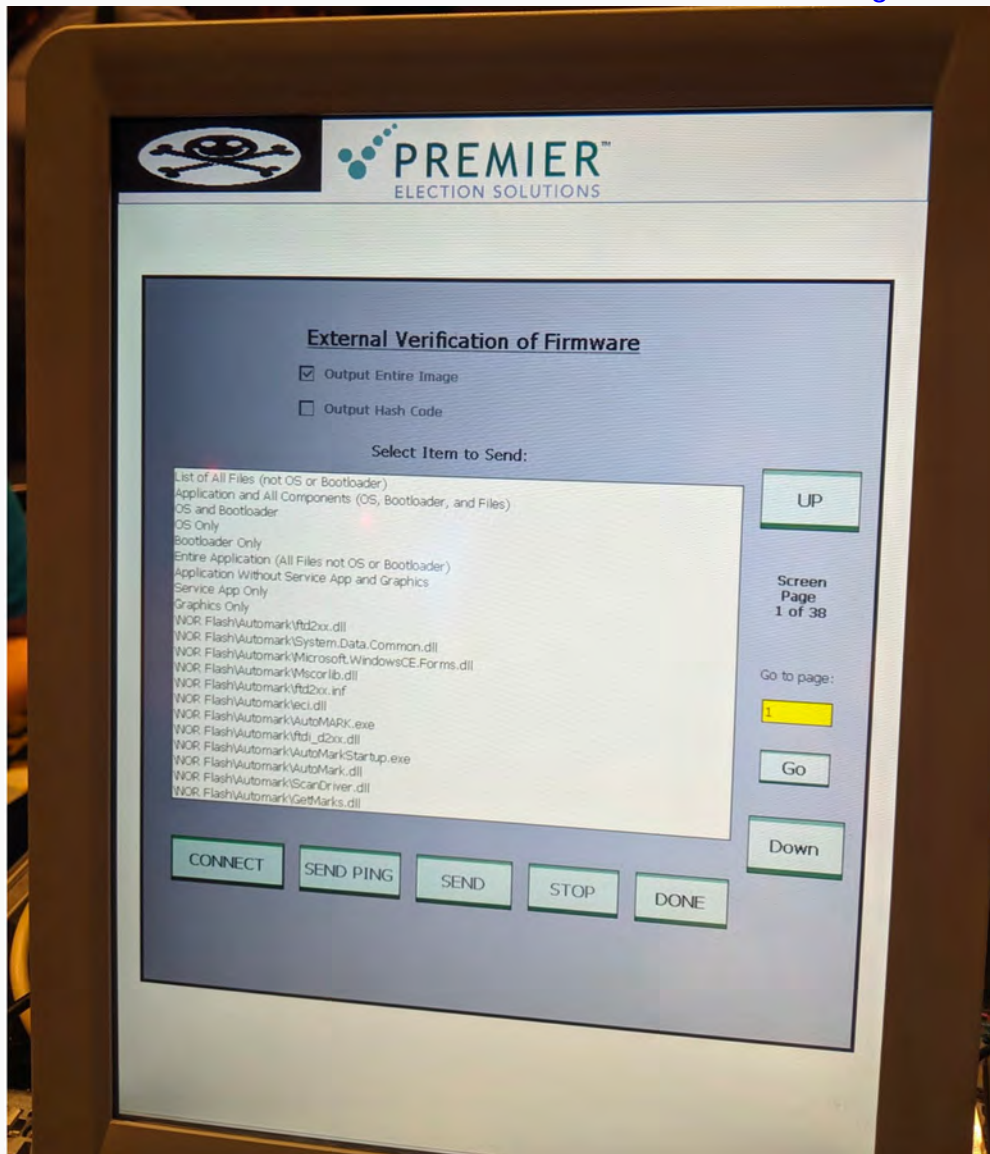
PREMIER™
ELECTION SOLUTIONS

External Verification of Firmware

☑ Output Entire Image

☐ Output Hash Code

Select Item to Send:

List of All Files (not OS or Bootloader)
Application and All Components (OS, Bootloader, and Files)
OS and Bootloader
OS Only
Bootloader Only
Entire Application (All Files not OS or Bootloader)
Application Without Service App and Graphics
Service App Only
Graphics Only
\NOR Flash\Automark\ftd2xx.dll
\NOR Flash\Automark\System.Data.Common.dll
\NOR Flash\Automark\Microsoft.WindowsCE.Forms.dll
\NOR Flash\Automark\Mscorlib.dll
\NOR Flash\Automark\ftd2xx.inf
\NOR Flash\Automark\eci.dll
\NOR Flash\Automark\AutoMARK.exe
\NOR Flash\Automark\ftdi_d2xx.dll
\NOR Flash\Automark\AutoMarkStartup.exe
\NOR Flash\Automark\AutoMark.dll
\NOR Flash\Automark\ScanDriver.dll
\NOR Flash\Automark\GetMarks.dll

UP

Screen Page 1 of 38

Go to page:

1

Go

Down

CONNECT

SEND PING

SEND

STOP

DONE